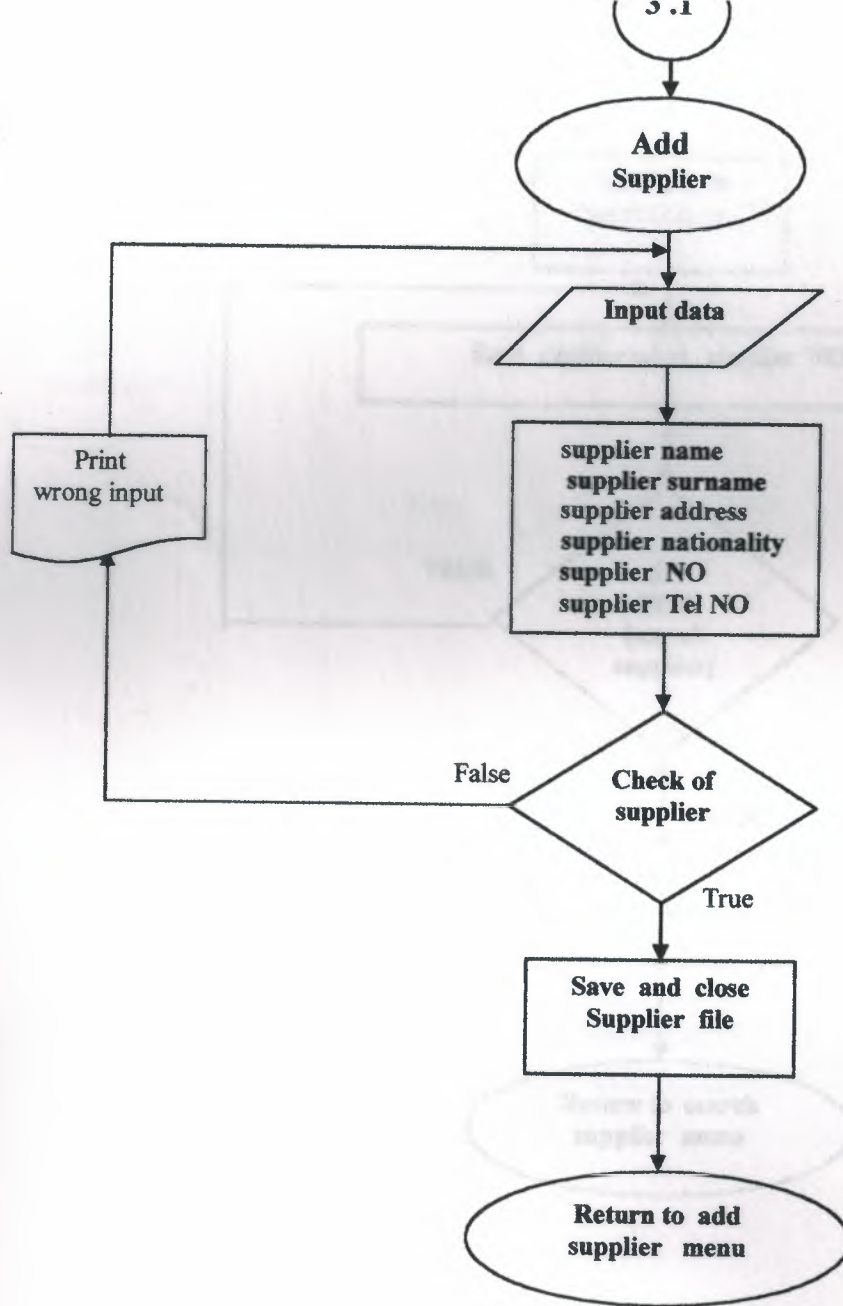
3 .1

Add
Supplier

Input data

Print
wrong input

supplier name
supplier surname
supplier address
supplier nationality
supplier NO
supplier Tel NO

False

Check of
supplier

True

Save and close
Supplier file

Return to add
supplier menu